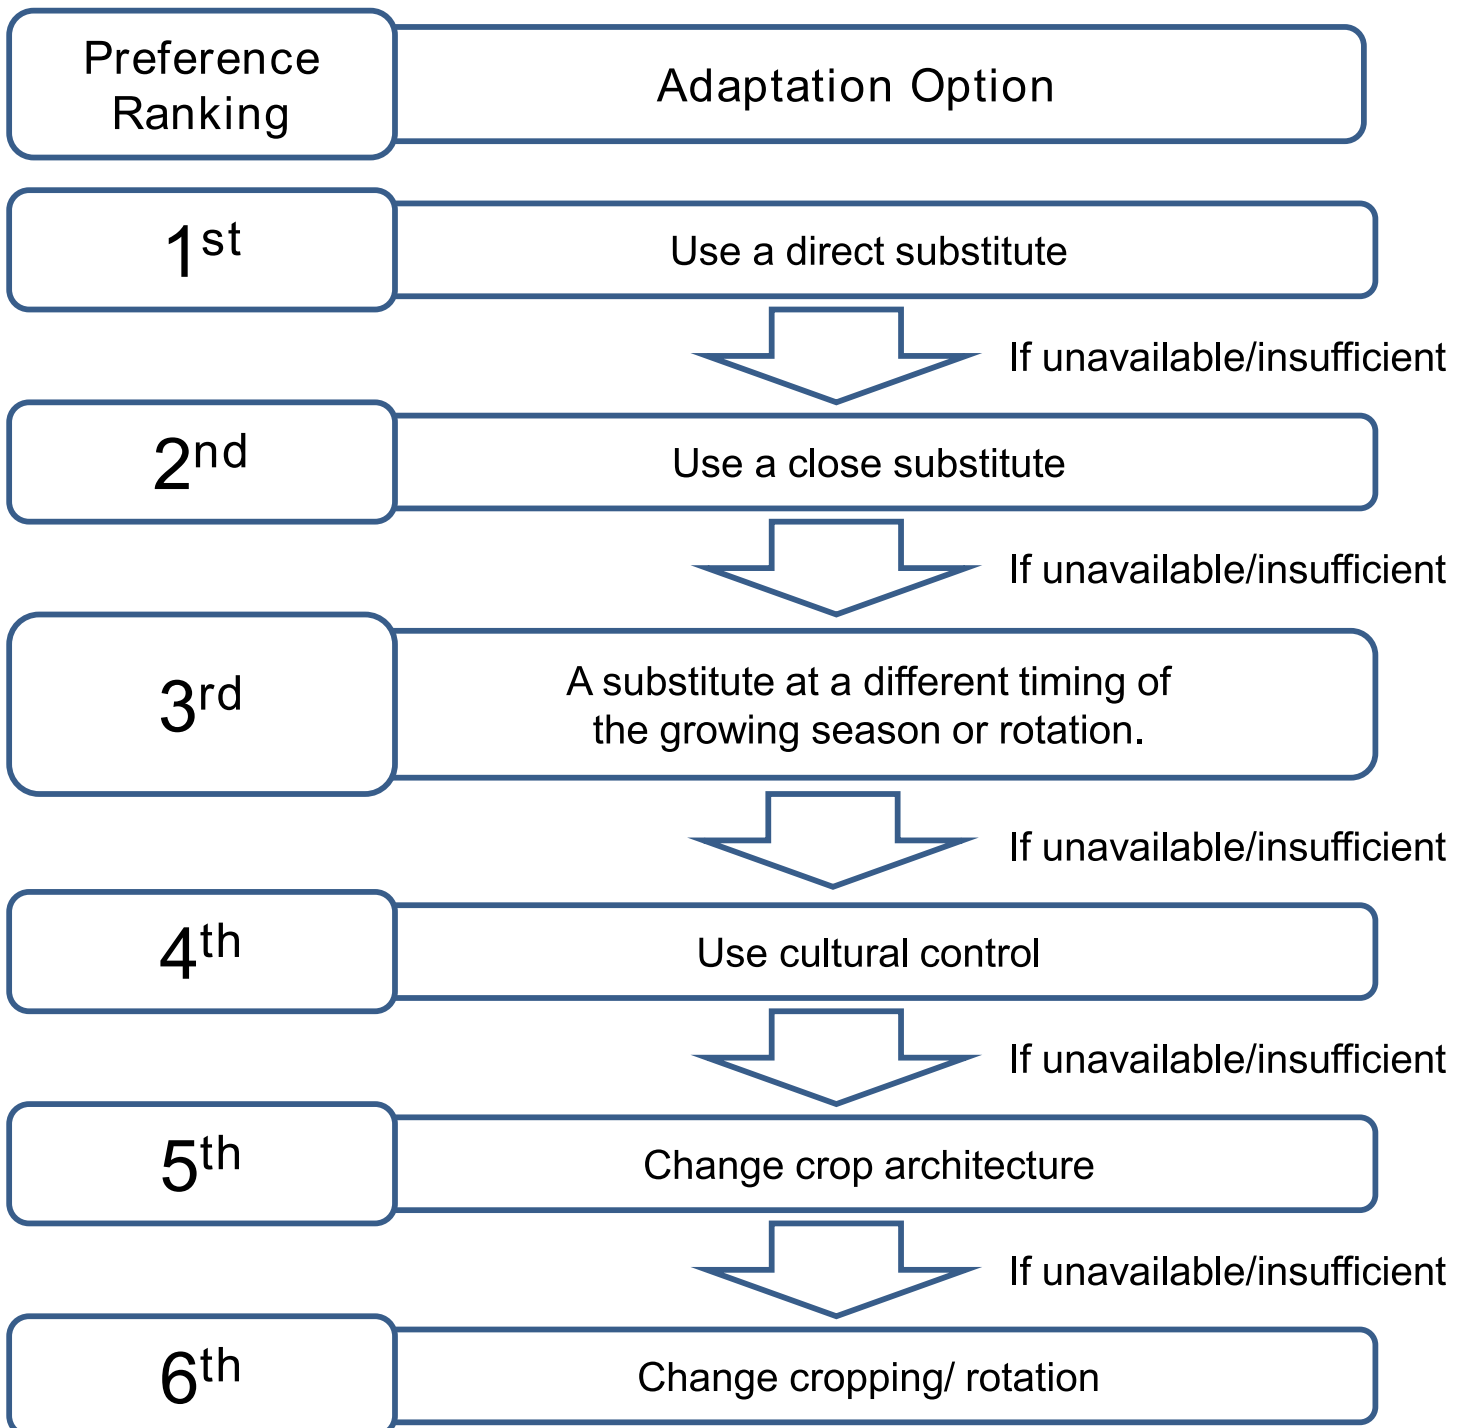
| Preference Ranking | Adaptation Option |
|---|---|
| $1^{st}$ | Use a direct substitute |
| | If unavailable/insufficient |
| $2^{nd}$ | Use a close substitute |
| | If unavailable/insufficient |
| $3^{rd}$ | A substitute at a different timing of the growing season or rotation. |
| | If unavailable/insufficient |
| $4^{th}$ | Use cultural control |
| | If unavailable/insufficient |
| $5^{th}$ | Change crop architecture |
| | If unavailable/insufficient |
| $6^{th}$ | Change cropping/ rotation |